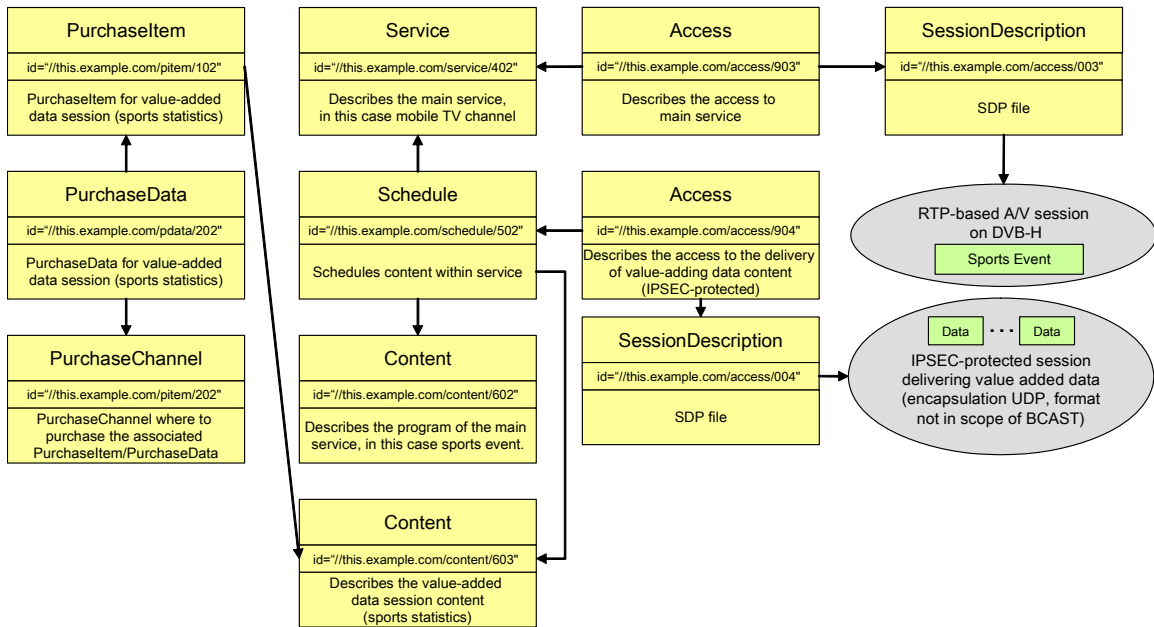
PurchaseItem
id="//this.example.com/pitem/102"
PurchaseItem for value-added data session (sports statistics)

PurchaseData
id="//this.example.com/pdata/202"
PurchaseData for value-added data session (sports statistics)

PurchaseChannel
id="//this.example.com/pitem/202"
PurchaseChannel where to purchase the associated PurchaseItem/PurchaseData

Service
id="//this.example.com/service/402"
Describes the main service, in this case mobile TV channel

Schedule
id="//this.example.com/schedule/502"
Schedules content within service

Content
id="//this.example.com/content/602"
Describes the program of the main service, in this case sports event.

Content
id="//this.example.com/content/603"
Describes the value-added data session content (sports statistics)

Access
id="//this.example.com/access/903"
Describes the access to main service

Access
id="//this.example.com/access/904"
Describes the access to the delivery of value-adding data content (IPSEC-protected)

SessionDescription
id="//this.example.com/access/004"
SDP file

SessionDescription
id="//this.example.com/access/003"
SDP file

RTP-based A/V session on DVB-H
Sports Event

Data ... Data
IPSEC-protected session delivering value added data (encapsulation UDP, format not in scope of BCAST)